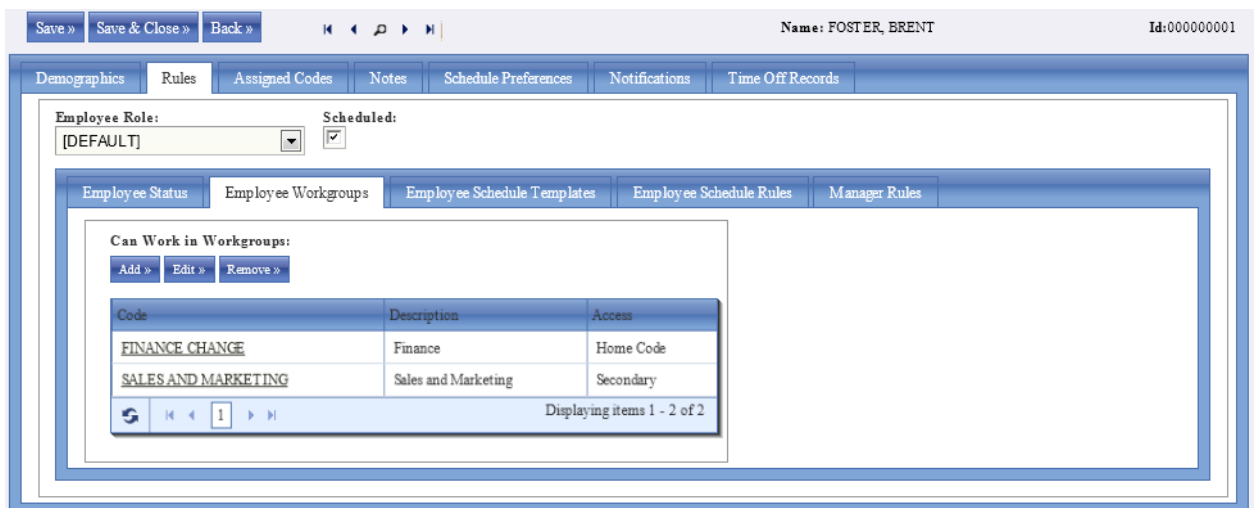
Save » Save & Close » Back »

Name: FOSTER, BRENT

Id:000000001

Demographics Rules Assigned Codes Notes Schedule Preferences Notifications Time Off Records

Employee Role:
[DEFAULT]

Scheduled:

Employee Status Employee Workgroups Employee Schedule Templates Employee Schedule Rules Manager Rules

Can Work in Workgroups:

Add » Edit » Remove »

| Code | Description | Access |
|---|---|---|
| FINANCE CHANGE | Finance | Home Code |
| SALES AND MARKETING | Sales and Marketing | Secondary |

1

Displaying items 1 - 2 of 2